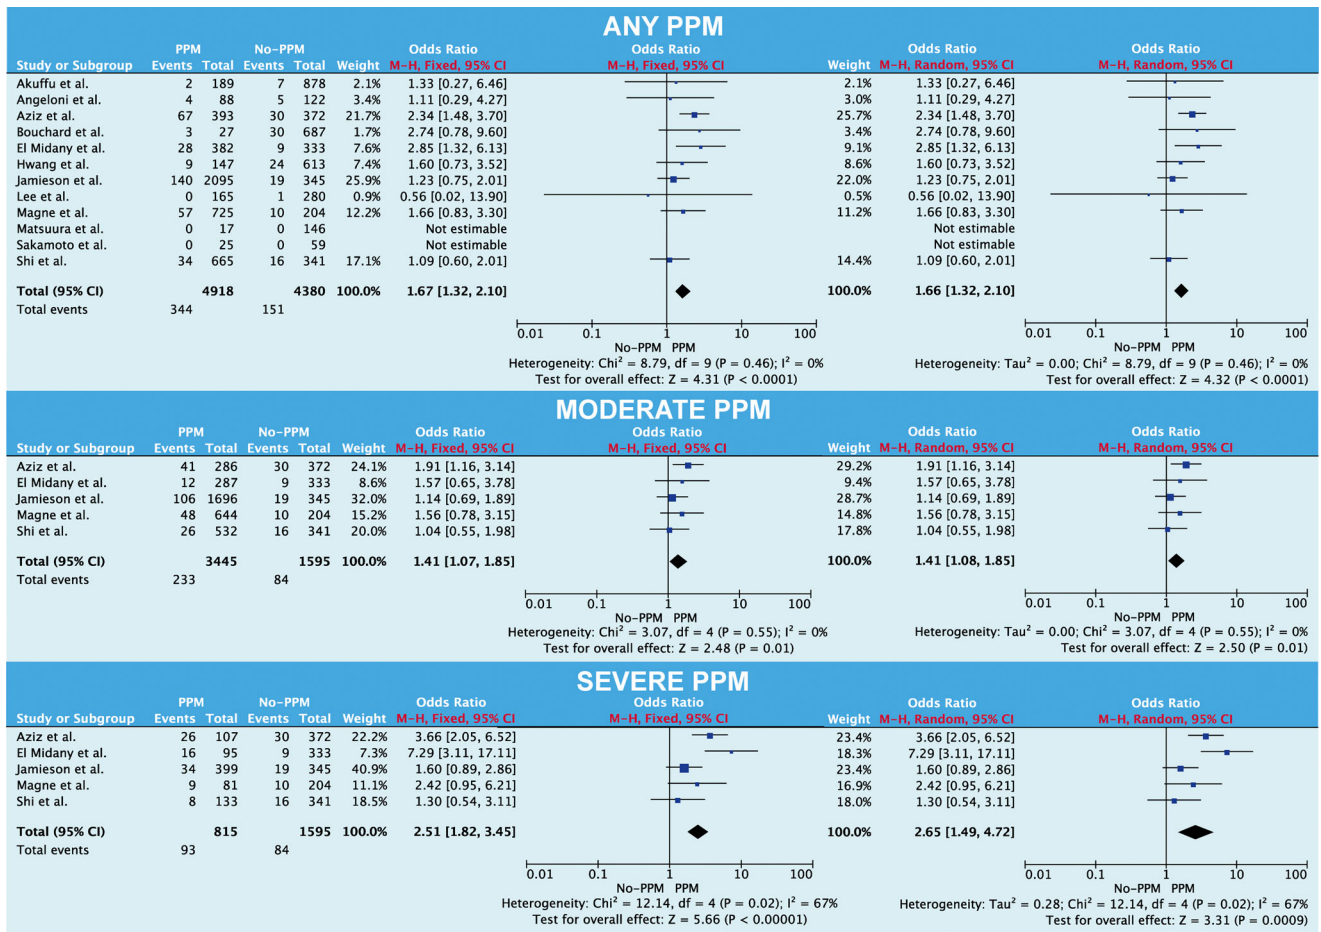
ANY PPM

| Study or Subgroup | PPM Events | PPM Total | No-PPM Events | No-PPM Total | Weight | Odds Ratio M-H, Fixed, 95% CI | Weight | Odds Ratio M-H, Random, 95% CI |
|---|---|---|---|---|---|---|---|---|
| Akuffu et al. | 2 | 189 | 7 | 878 | 2.1% | 1.33 [0.27, 6.46] | 2.1% | 1.33 [0.27, 6.46] |
| Angeloni et al. | 4 | 88 | 5 | 122 | 3.4% | 1.11 [0.29, 4.27] | 3.0% | 1.11 [0.29, 4.27] |
| Aziz et al. | 67 | 393 | 30 | 372 | 21.7% | 2.34 [1.48, 3.70] | 25.7% | 2.34 [1.48, 3.70] |
| Bouchard et al. | 3 | 27 | 30 | 687 | 1.7% | 2.74 [0.78, 9.60] | 3.4% | 2.74 [0.78, 9.60] |
| El Midany et al. | 28 | 382 | 9 | 333 | 7.6% | 2.85 [1.32, 6.13] | 9.1% | 2.85 [1.32, 6.13] |
| Hwang et al. | 9 | 147 | 24 | 613 | 7.4% | 1.60 [0.73, 3.52] | 8.6% | 1.60 [0.73, 3.52] |
| Jamieson et al. | 140 | 2095 | 19 | 345 | 25.9% | 1.23 [0.75, 2.01] | 22.0% | 1.23 [0.75, 2.01] |
| Lee et al. | 0 | 165 | 1 | 280 | 0.9% | 0.56 [0.02, 13.90] | 0.5% | 0.56 [0.02, 13.90] |
| Magne et al. | 57 | 725 | 10 | 204 | 12.2% | 1.66 [0.83, 3.30] | 11.2% | 1.66 [0.83, 3.30] |
| Matsuura et al. | 0 | 17 | 0 | 146 | | Not estimable | | Not estimable |
| Sakamoto et al. | 0 | 25 | 0 | 59 | | Not estimable | | Not estimable |
| Shi et al. | 34 | 665 | 16 | 341 | 17.1% | 1.09 [0.60, 2.01] | 14.4% | 1.09 [0.60, 2.01] |
| Total (95% CI) | | 4918 | | 4380 | 100.0% | 1.67 [1.32, 2.10] | 100.0% | 1.66 [1.32, 2.10] |
| Total events | 344 | | 151 | | | | | |

0.01 0.1 1 10 100
No-PPM PPM
Heterogeneity: Chi² = 8.79, df = 9 (P = 0.46); I² = 0%
Test for overall effect: Z = 4.31 (P < 0.0001)

0.01 0.1 1 10 100
No-PPM PPM
Heterogeneity: Tau² = 0.00; Chi² = 8.79, df = 9 (P = 0.46); I² = 0%
Test for overall effect: Z = 4.32 (P < 0.0001)

MODERATE PPM

| Study or Subgroup | PPM Events | PPM Total | No-PPM Events | No-PPM Total | Weight | Odds Ratio M-H, Fixed, 95% CI | Weight | Odds Ratio M-H, Random, 95% CI |
|---|---|---|---|---|---|---|---|---|
| Aziz et al. | 41 | 286 | 30 | 372 | 24.1% | 1.91 [1.16, 3.14] | 29.2% | 1.91 [1.16, 3.14] |
| El Midany et al. | 12 | 287 | 9 | 333 | 8.6% | 1.57 [0.65, 3.78] | 9.4% | 1.57 [0.65, 3.78] |
| Jamieson et al. | 106 | 1696 | 19 | 345 | 32.0% | 1.14 [0.69, 1.89] | 28.7% | 1.14 [0.69, 1.89] |
| Magne et al. | 48 | 644 | 10 | 204 | 15.2% | 1.56 [0.78, 3.15] | 14.8% | 1.56 [0.78, 3.15] |
| Shi et al. | 26 | 532 | 16 | 341 | 20.0% | 1.04 [0.55, 1.98] | 17.8% | 1.04 [0.55, 1.98] |
| Total (95% CI) | | 3445 | | 1595 | 100.0% | 1.41 [1.07, 1.85] | 100.0% | 1.41 [1.08, 1.85] |
| Total events | 233 | | 84 | | | | | |

0.01 0.1 1 10 100
No-PPM PPM
Heterogeneity: Chi² = 3.07, df = 4 (P = 0.55); I² = 0%
Test for overall effect: Z = 2.48 (P = 0.01)

0.01 0.1 1 10 100
No-PPM PPM
Heterogeneity: Tau² = 0.00; Chi² = 3.07, df = 4 (P = 0.55); I² = 0%
Test for overall effect: Z = 2.50 (P = 0.01)

SEVERE PPM

| Study or Subgroup | PPM Events | PPM Total | No-PPM Events | No-PPM Total | Weight | Odds Ratio M-H, Fixed, 95% CI | Weight | Odds Ratio M-H, Random, 95% CI |
|---|---|---|---|---|---|---|---|---|
| Aziz et al. | 26 | 107 | 30 | 372 | 22.2% | 3.66 [2.05, 6.52] | 23.4% | 3.66 [2.05, 6.52] |
| El Midany et al. | 16 | 95 | 9 | 333 | 7.3% | 7.29 [3.11, 17.11] | 18.3% | 7.29 [3.11, 17.11] |
| Jamieson et al. | 34 | 399 | 19 | 345 | 40.9% | 1.60 [0.89, 2.86] | 23.4% | 1.60 [0.89, 2.86] |
| Magne et al. | 9 | 81 | 10 | 204 | 11.1% | 2.42 [0.95, 6.21] | 16.9% | 2.42 [0.95, 6.21] |
| Shi et al. | 8 | 133 | 16 | 341 | 18.5% | 1.30 [0.54, 3.11] | 18.0% | 1.30 [0.54, 3.11] |
| Total (95% CI) | | 815 | | 1595 | 100.0% | 2.51 [1.82, 3.45] | 100.0% | 2.65 [1.49, 4.72] |
| Total events | 93 | | 84 | | | | | |

0.01 0.1 1 10 100
No-PPM PPM
Heterogeneity: Chi² = 12.14, df = 4 (P = 0.02); I² = 67%
Test for overall effect: Z = 5.66 (P < 0.00001)

0.01 0.1 1 10 100
No-PPM PPM
Heterogeneity: Tau² = 0.28; Chi² = 12.14, df = 4 (P = 0.02); I² = 67%
Test for overall effect: Z = 3.31 (P = 0.0009)